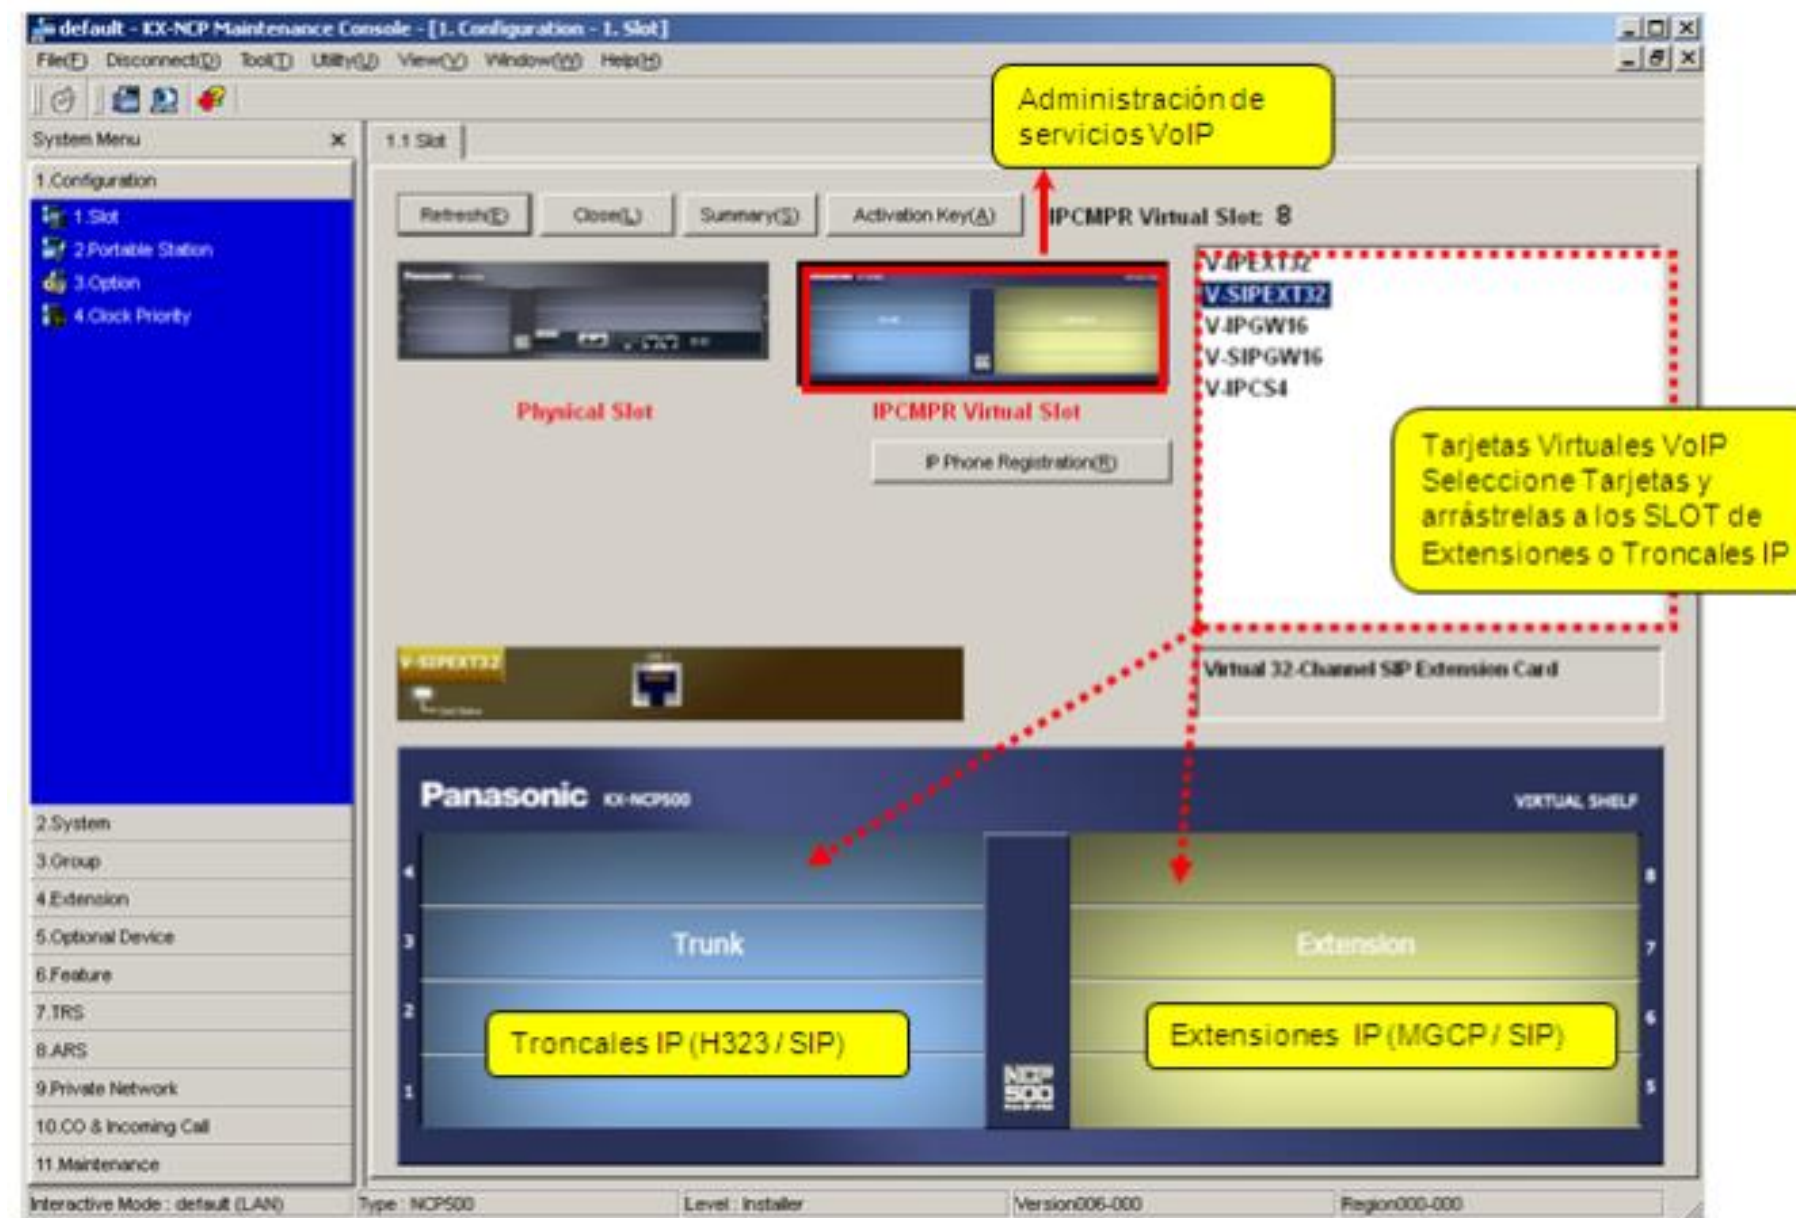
default - KX-NCP Maintenance Console - [1. Configuration - 1. Slot]

File(F) Disconnect(D) Tool(T) Utility(U) View(V) Window(W) Help(H)

System Menu ×

1.Configuration

1.Slot
2.Portable Station
3.Option
4.Clock Priority

2.System
3.Group
4.Extension
5.Optional Device
6.Feature
7.TRS
8.ARS
9.Private Network
10.CO & Incoming Call
11.Maintenance

1.1 Slot

Refresh(E) Close(L) Summary(S) Activation Key(A)

Administración de servicios VoIP

IPCMPR Virtual Slot: 8

V-IPEXT32
V-SIPEXT32
V-IPGW16
V-SIPGW16
V-IPCS4

Physical Slot

IPCMPR Virtual Slot

IP Phone Registration(R)

Tarjetas Virtuales VoIP Seleccione Tarjetas y arrástrelas a los SLOT de Extensiones o Troncales IP

V-SIPEXT32

Virtual 32-Channel SIP Extension Card

Panasonic KX-NCP500

VIRTUAL SHELF

4
3
2
1

Trunk

Troncales IP (H323 / SIP)

NCP 500

Extension

Extensiones IP (MGCP / SIP)

8
7
6
5

Interactive Mode : default (LAN) Type : NCP500 Level : Installer Version006-000 Region000-000